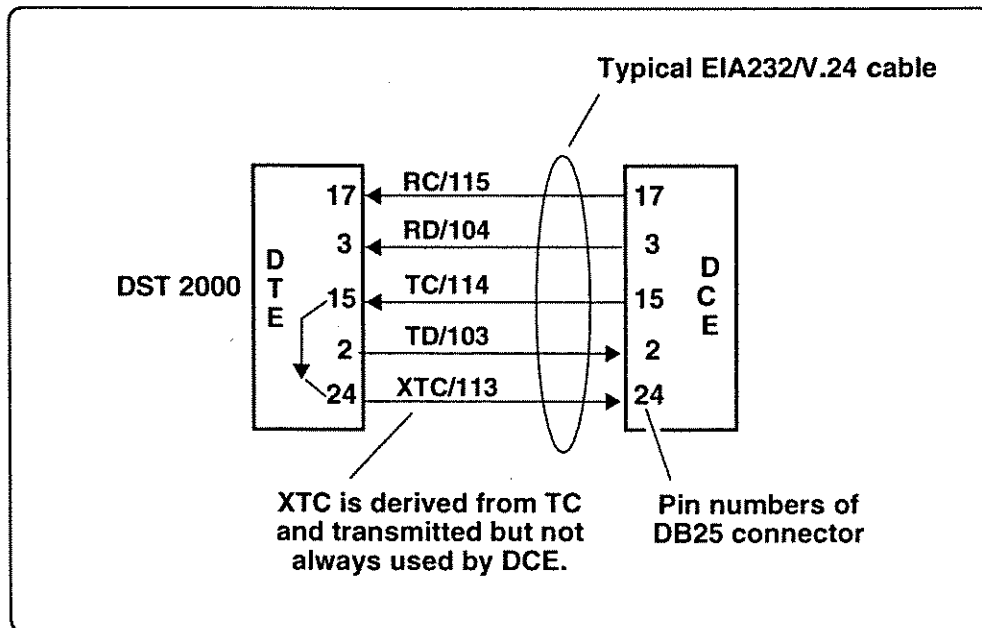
Typical EIA232/V.24 cable

DST 2000

D
T
E

17
3
15
2
24

RC/115
RD/104
TC/114
TD/103
XTC/113

17
3
15
2
24

D
C
E

XTC is derived from TC and transmitted but not always used by DCE.

Pin numbers of DB25 connector